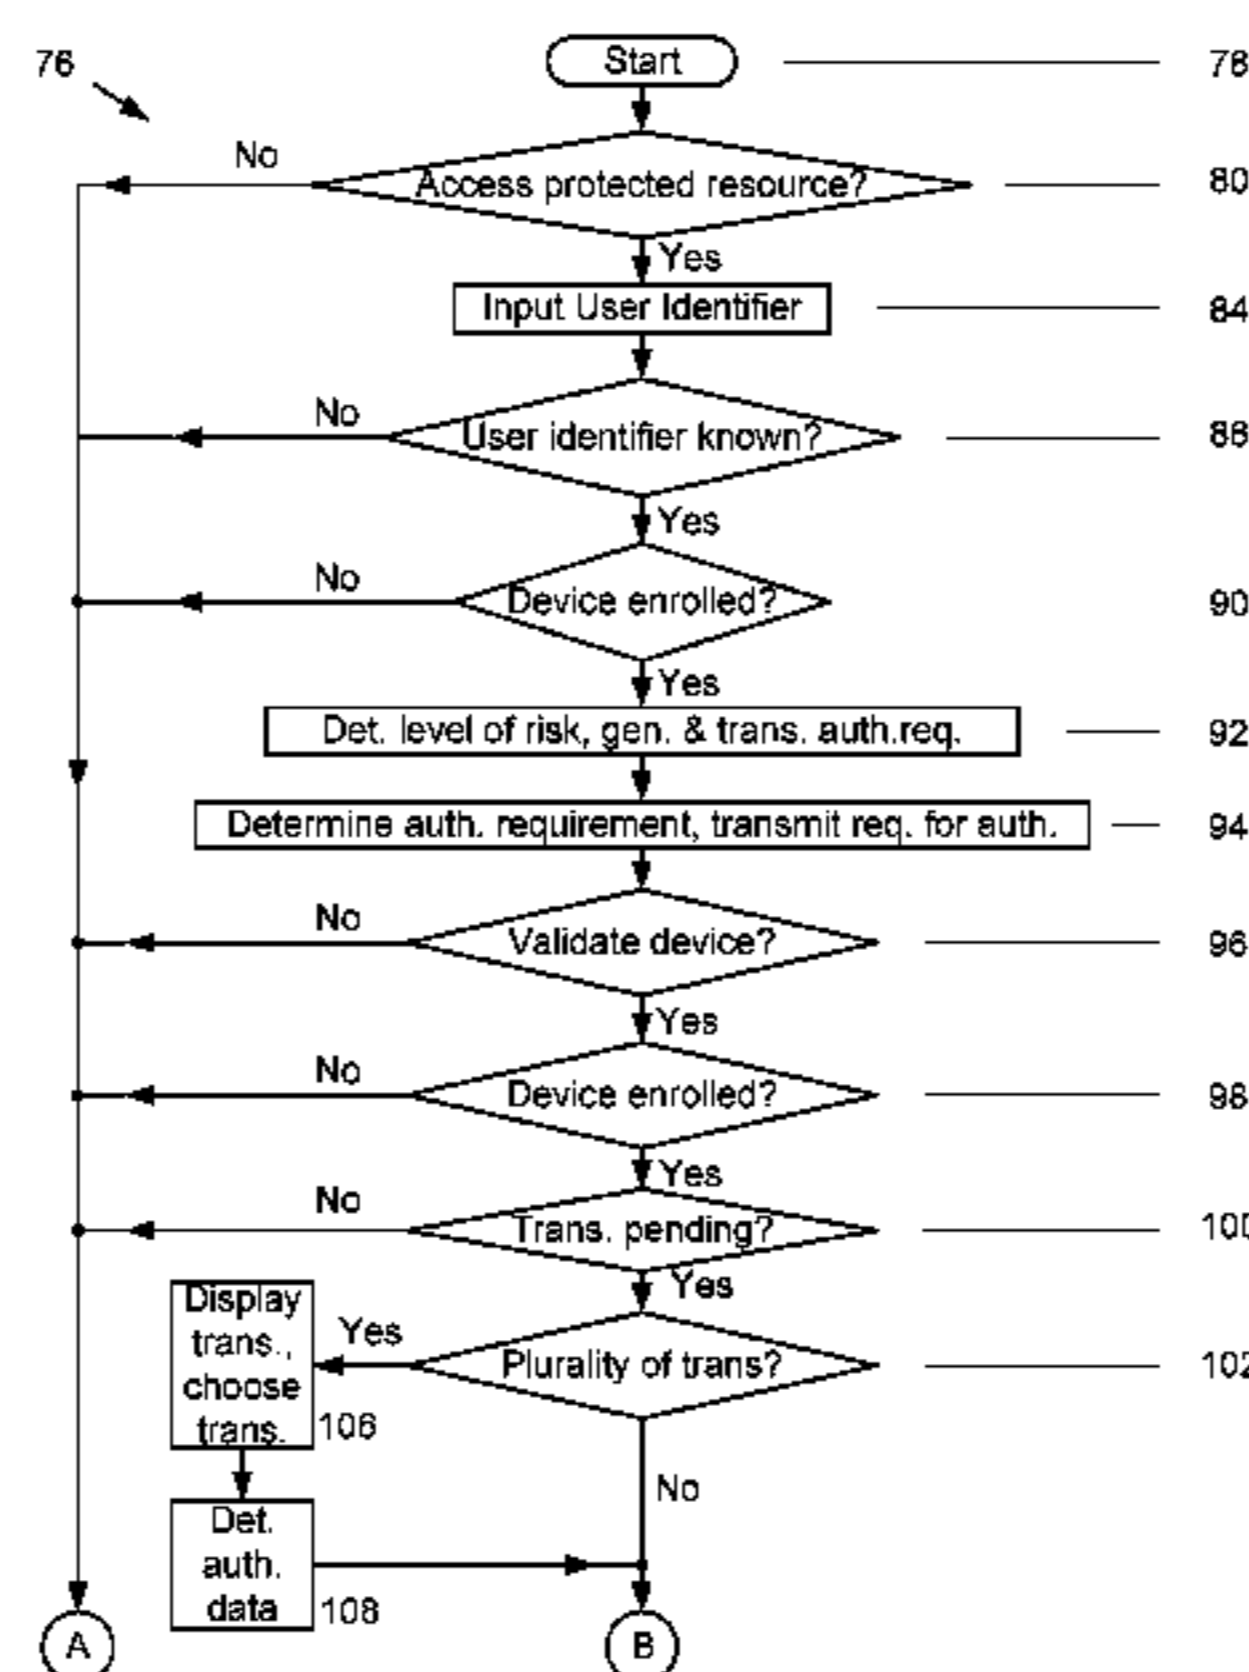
76

Start

78

No

Access protected resource?

80

Yes

Input User Identifier

84

No

User identifier known?

88

Yes

No

Device enrolled?

90

Yes

Det. level of risk, gen. & trans. auth.req.

92

Determine auth. requirement, transmit req. for auth.

94

No

Validate device?

96

Yes

No

Device enrolled?

98

Yes

No

Trans. pending?

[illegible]

Yes

Display trans., choose trans.

Yes

Plurality of trans?

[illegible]

106

No

Det. auth. data

108

A

B